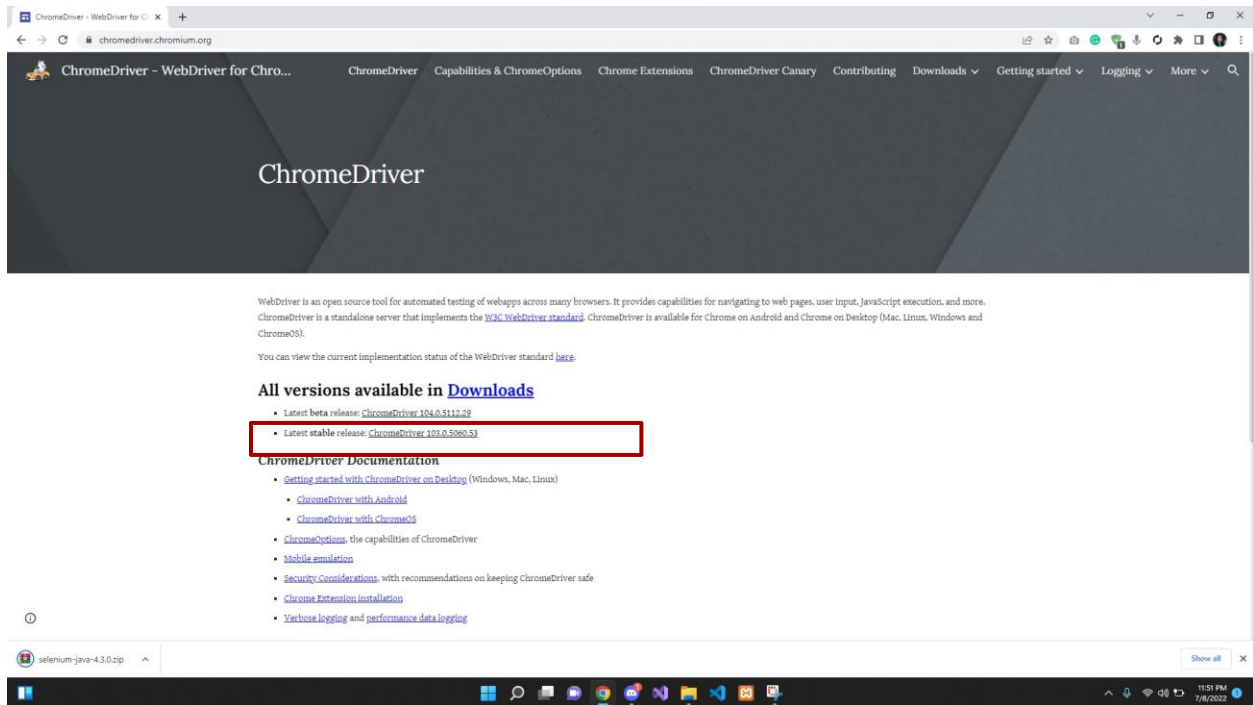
ChromeDriver - WebDriver for C ×

chromedriver.chromium.org

ChromeDriver - WebDriver for Chro...

ChromeDriver Capabilities & ChromeOptions Chrome Extensions ChromeDriver Canary Contributing Downloads Getting started Logging More

ChromeDriver

WebDriver is an open source tool for automated testing of webapps across many browsers. It provides capabilities for navigating to web pages, user input, JavaScript execution, and more. ChromeDriver is a standalone server that implements the W3C WebDriver standard. ChromeDriver is available for Chrome on Android and Chrome on Desktop (Mac, Linux, Windows and ChromeOS).

You can view the current implementation status of the WebDriver standard here.

All versions available in Downloads

- Latest beta release: ChromeDriver 104.0.5112.29
- Latest stable release: ChromeDriver 103.0.5060.53

ChromeDriver Documentation

- Getting started with ChromeDriver on Desktop (Windows, Mac, Linux)
  - ChromeDriver with Android
  - ChromeDriver with ChromeOS
- ChromeOptions, the capabilities of ChromeDriver
- Mobile emulation
- Security Considerations, with recommendations on keeping ChromeDriver safe
- Chrome Extension installation
- Verbose logging and performance data logging

selenium-java-4.3.0.zip

Show all ×

11:51 PM
7/8/2022